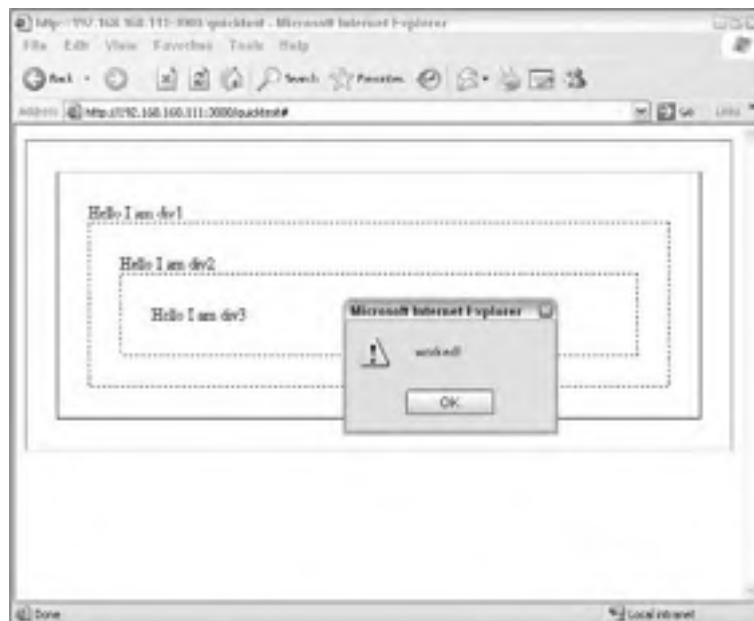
http://192.168.160.111:3000/quicktest - Microsoft Internet Explorer

File Edit View Favorites Tools Help

Back Search Favorites

Address http://192.168.160.111:3000/quicktest# Go Links

Hello I am div1

Hello I am div2

Hello I am div3

Microsoft Internet Explorer

worked!

OK

Done

Local intranet